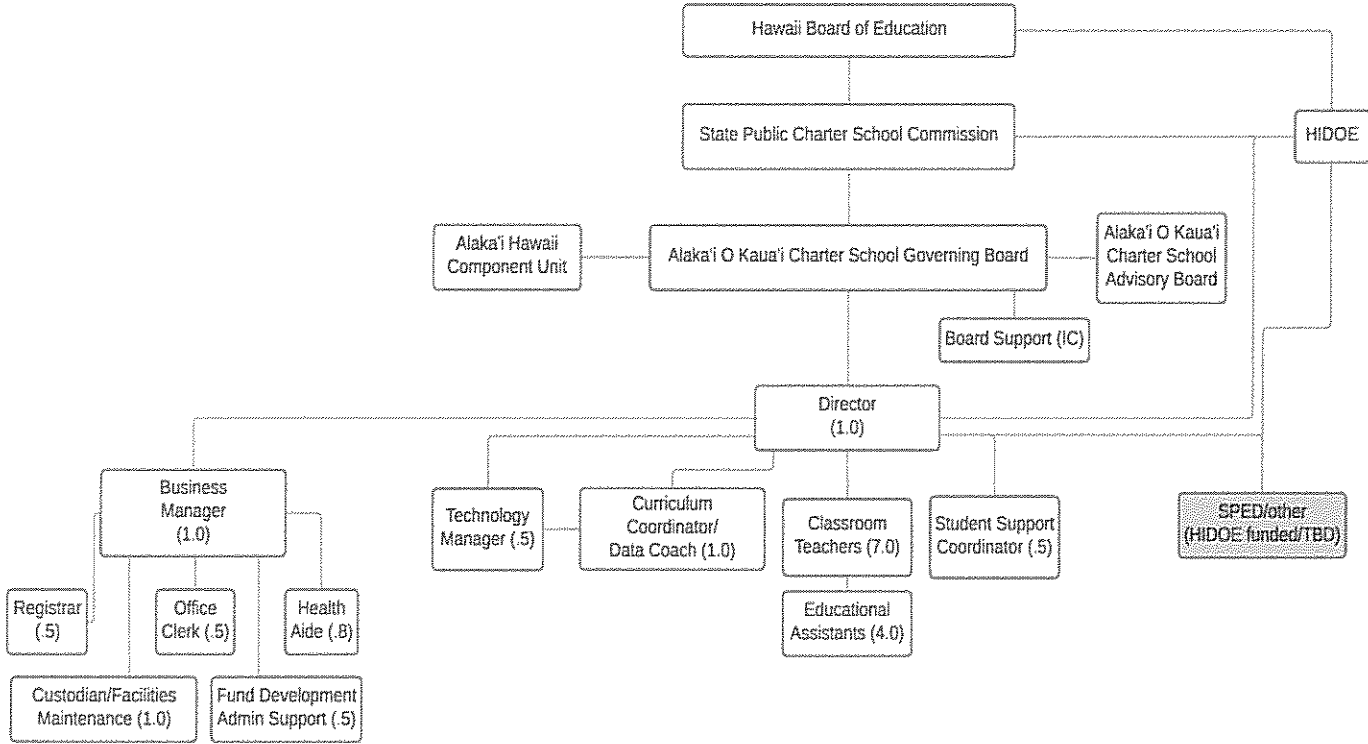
Hawaii Board of Education

HIDOE

State Public Charter School Commission

Alaka'i Hawaii Component Unit

Alaka'i O Kaua'i Charter School Governing Board

Alaka'i O Kaua'i Charter School Advisory Board

Board Support (IC)

Director (1.0)

Business Manager (1.0)

Technology Manager (.5)

Curriculum Coordinator/ Data Coach (1.0)

Classroom Teachers (7.0)

Student Support Coordinator (.5)

SPED/other (HIDOE funded/TBD)

Registrar (.5)

Office Clerk (.5)

Health Aide (.8)

Educational Assistants (4.0)

Custodian/Facilities Maintenance (1.0)

Fund Development Admin Support (.5)